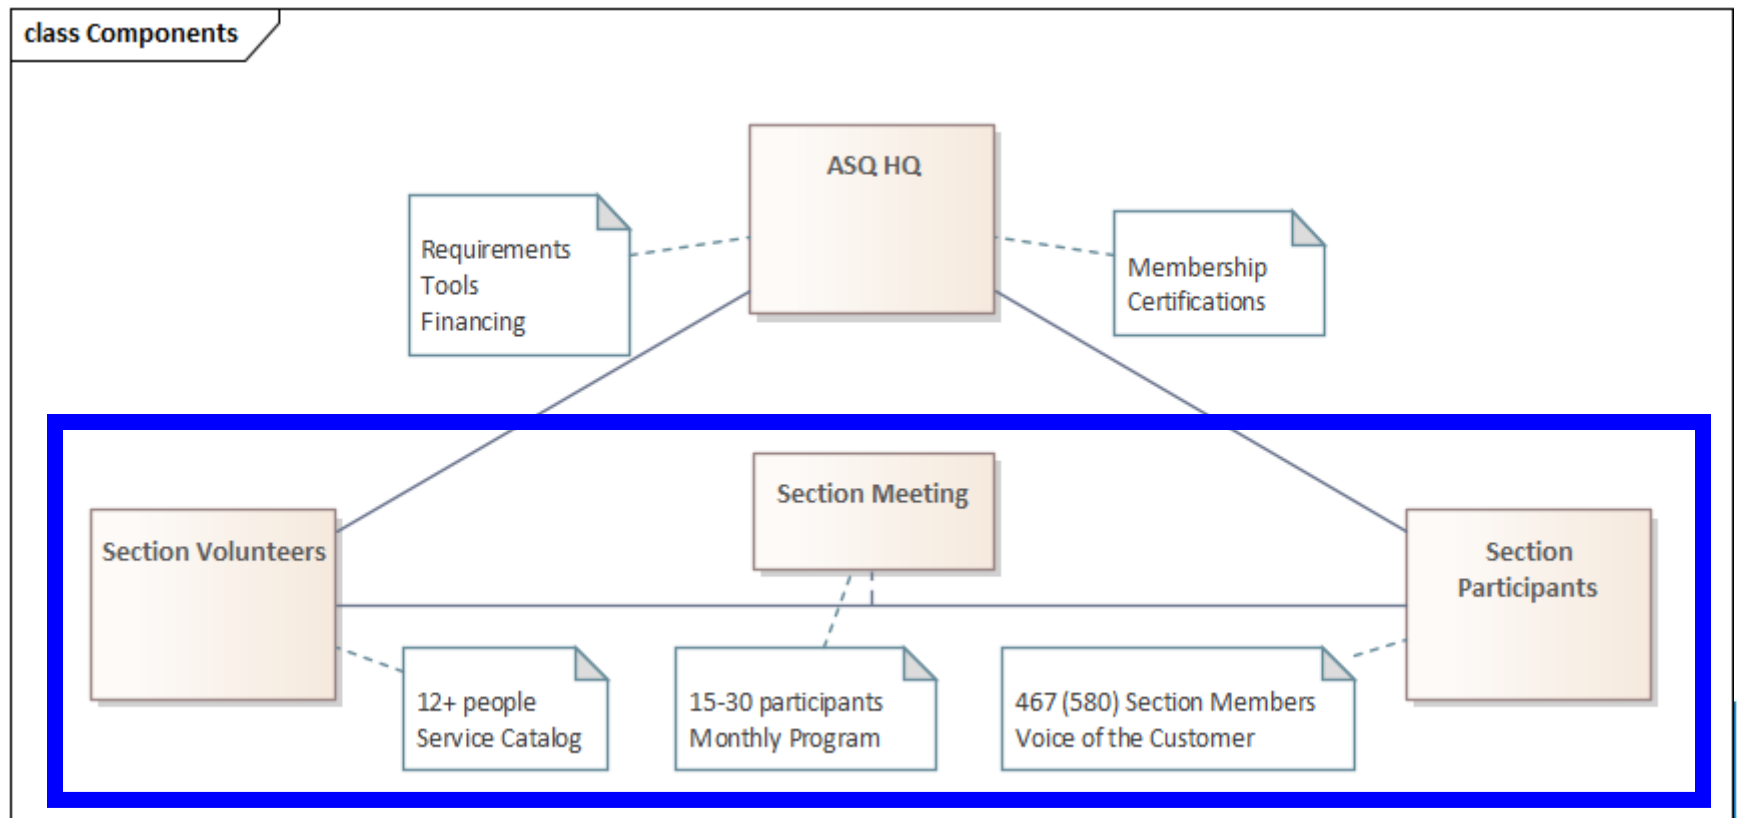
class Components

ASQ HQ

Requirements
Tools
Financing

Membership
Certifications

Section Meeting

Section Volunteers

Section Participants

12+ people
Service Catalog

15-30 participants
Monthly Program

467 (580) Section Members
Voice of the Customer